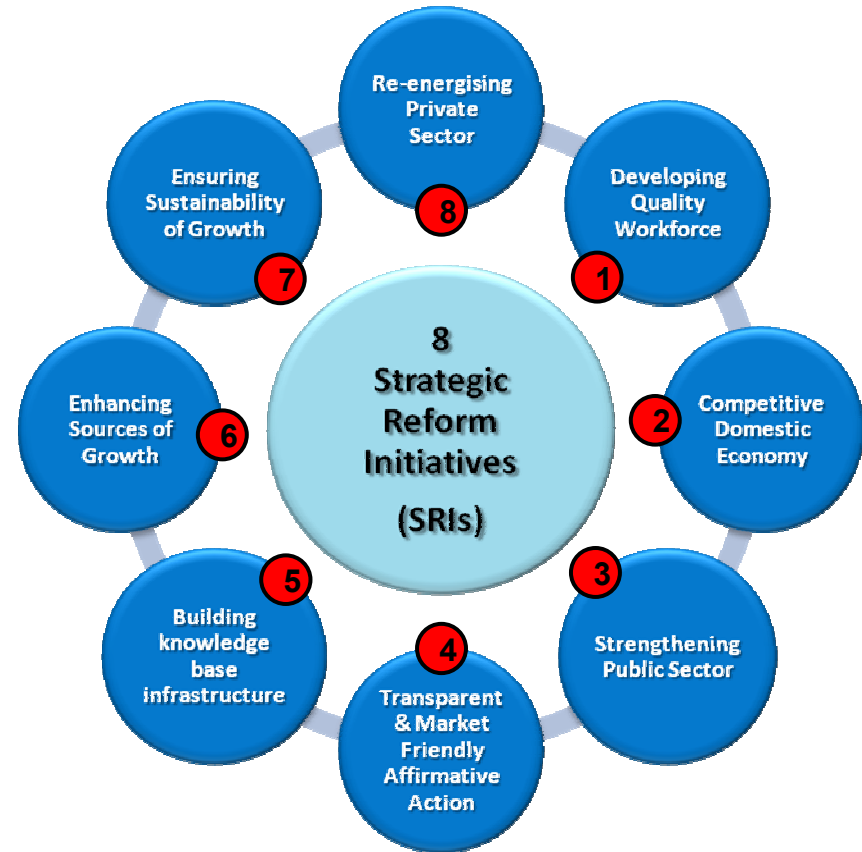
8 Strategic Reform Initiatives (SRIs)

1 Developing Quality Workforce

2 Competitive Domestic Economy

3 Strengthening Public Sector

4 Transparent & Market Friendly Affirmative Action

5 Building knowledge base infrastructure

6 Enhancing Sources of Growth

7 Ensuring Sustainability of Growth

8 Re-energising Private Sector